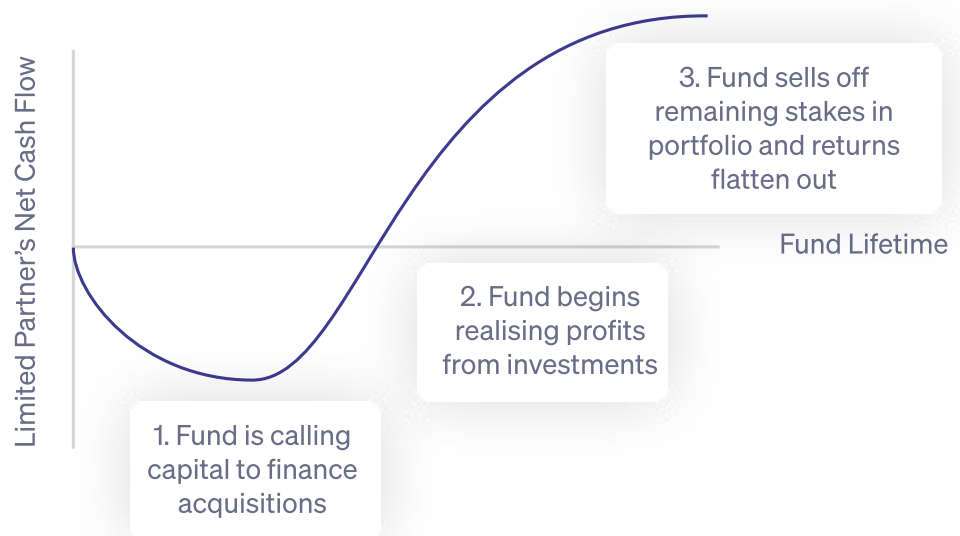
Limited Partner's Net Cash Flow

3. Fund sells off remaining stakes in portfolio and returns flatten out

Fund Lifetime

2. Fund begins realising profits from investments

1. Fund is calling capital to finance acquisitions